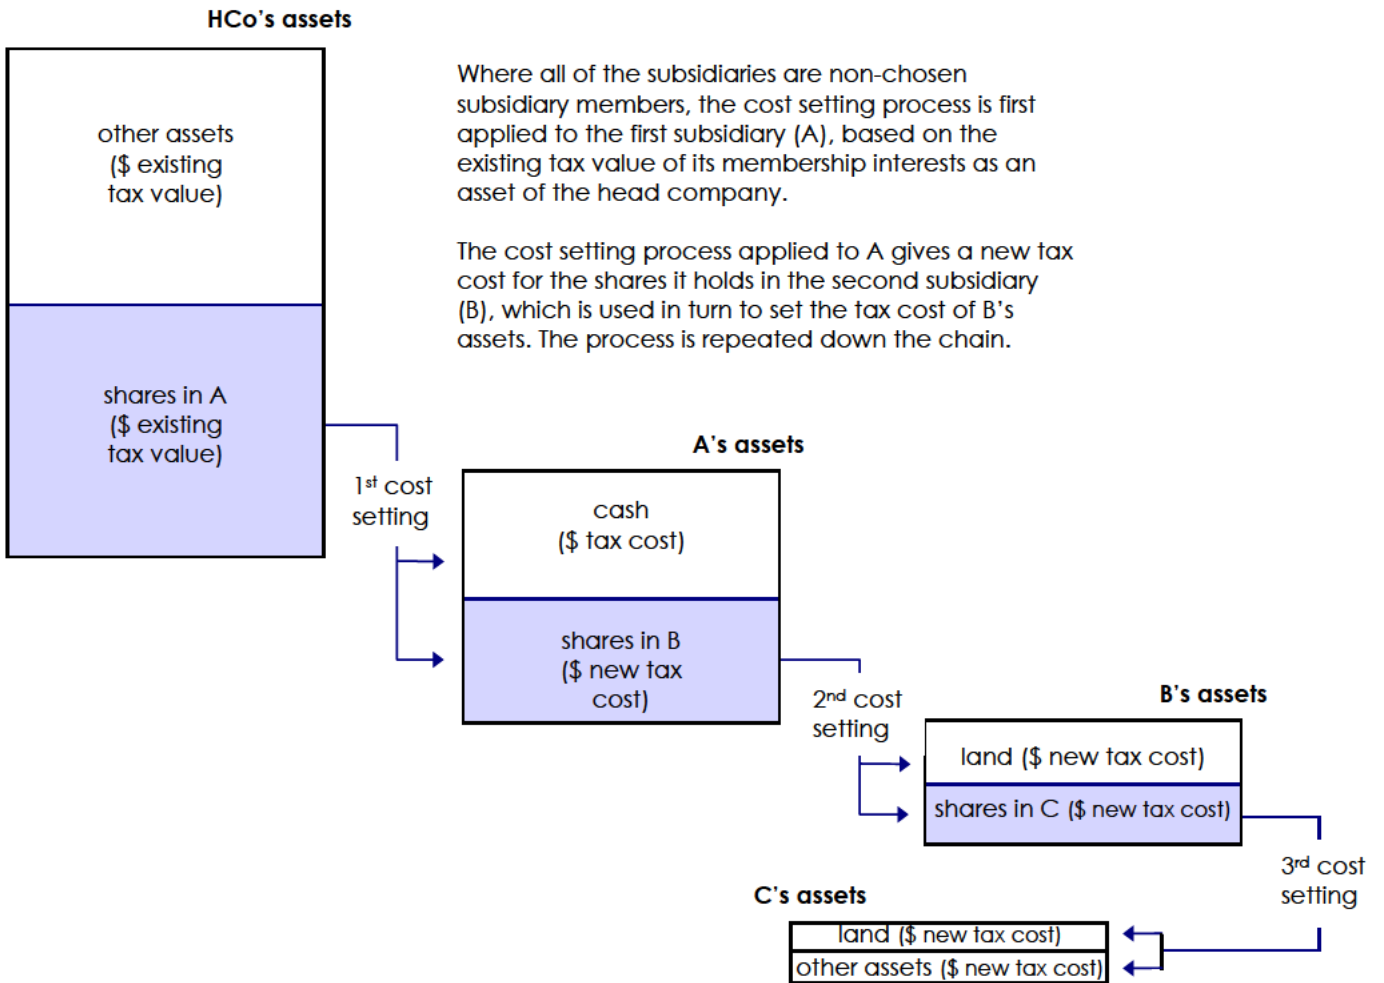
HCo's assets

other assets ($ existing tax value)

shares in A ($ existing tax value)

Where all of the subsidiaries are non-chosen subsidiary members, the cost setting process is first applied to the first subsidiary (A), based on the existing tax value of its membership interests as an asset of the head company.

The cost setting process applied to A gives a new tax cost for the shares it holds in the second subsidiary (B), which is used in turn to set the tax cost of B's assets. The process is repeated down the chain.

$1^{st}$ cost setting

A's assets

cash ($ tax cost)

shares in B ($ new tax cost)

$2^{nd}$ cost setting

B's assets

land ($ new tax cost)

shares in C ($ new tax cost)

$3^{rd}$ cost setting

C's assets

land ($ new tax cost)

other assets ($ new tax cost)